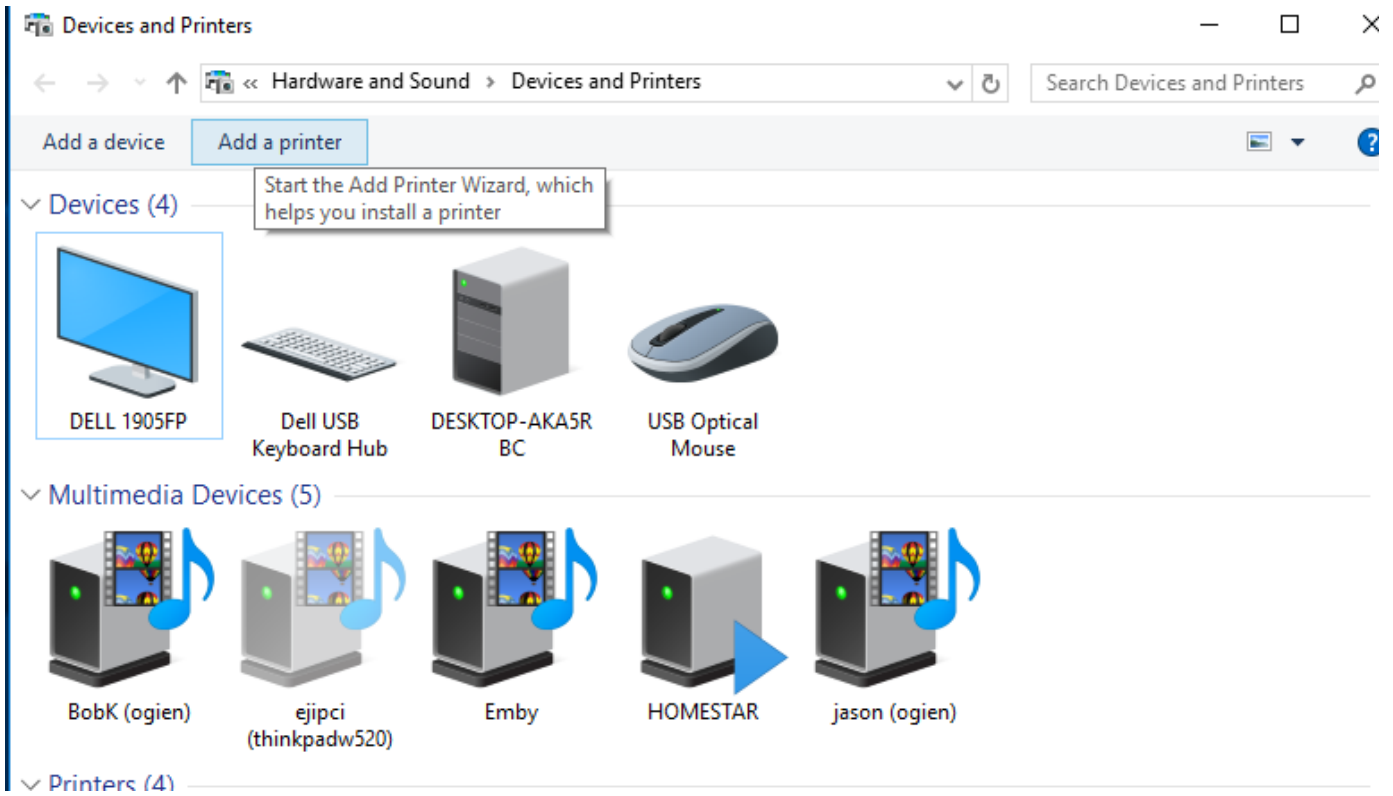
Devices and Printers

« Hardware and Sound > Devices and Printers

Search Devices and Printers

Add a device Add a printer

Start the Add Printer Wizard, which helps you install a printer

Devices (4)

DELL 1905FP

Dell USB Keyboard Hub

DESKTOP-AKA5R BC

USB Optical Mouse

Multimedia Devices (5)

BobK (ogien)

ejipci (thinkpadw520)

Emby

HOMESTAR

jason (ogien)

Printers (4)